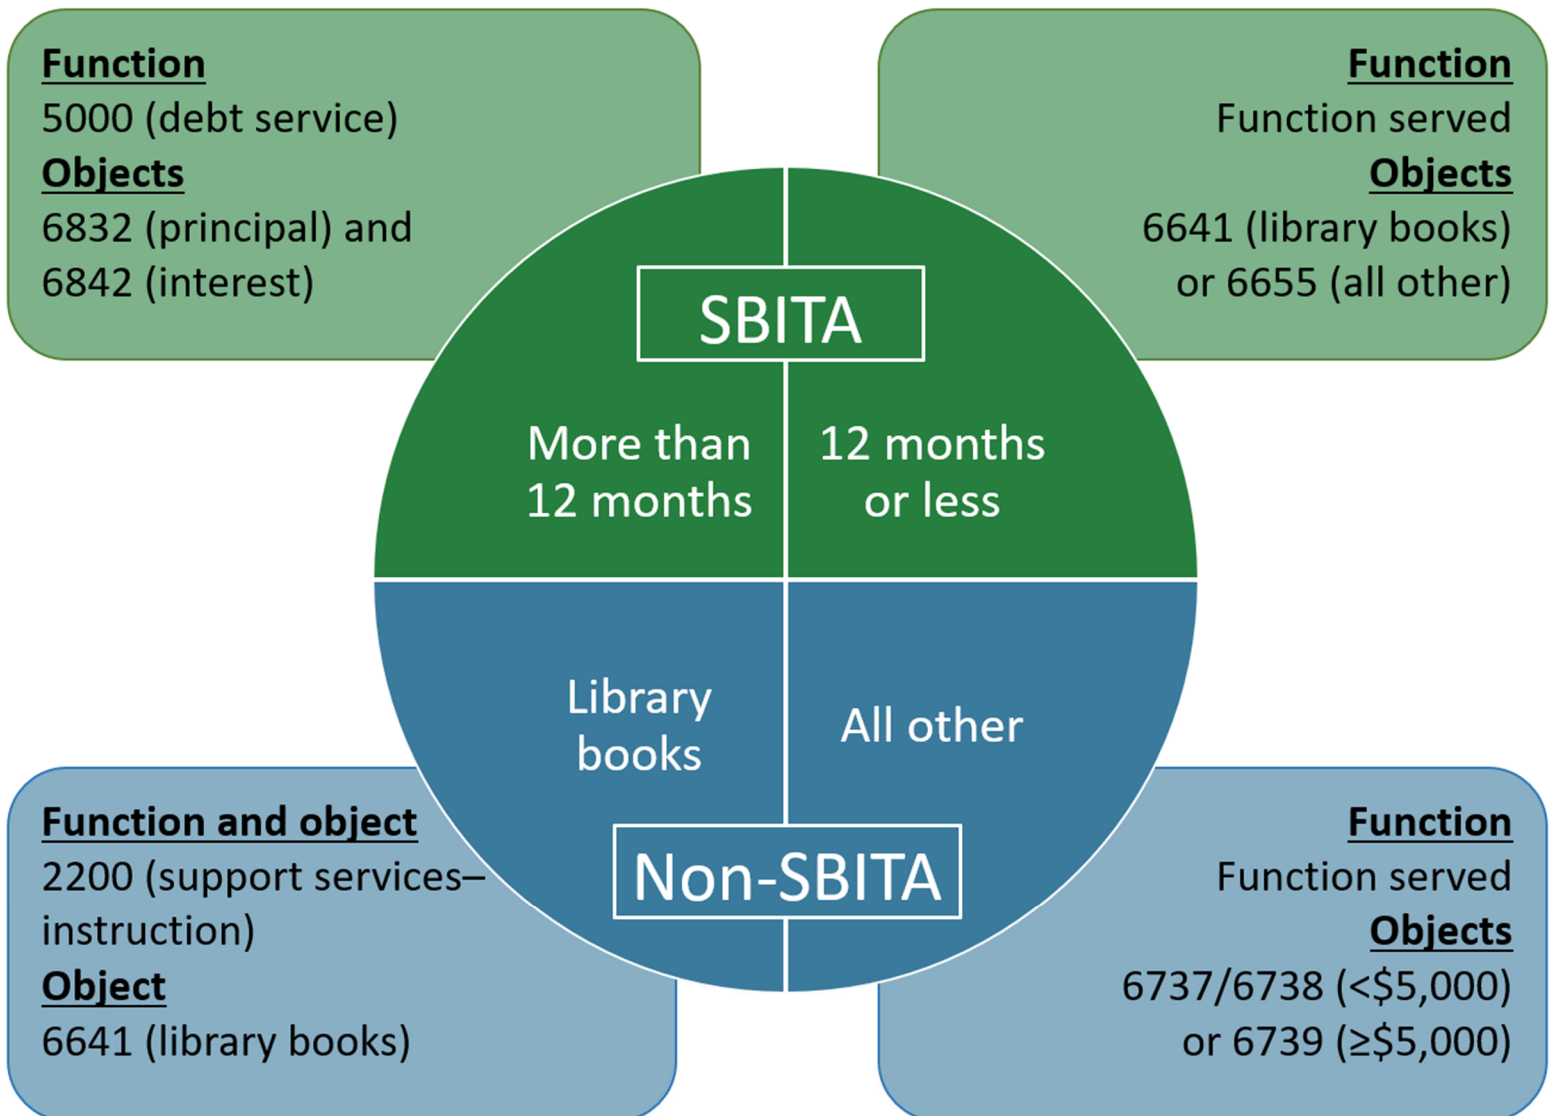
Function
5000 (debt service)
Objects
6832 (principal) and 6842 (interest)

Function
Function served
Objects
6641 (library books) or 6655 (all other)

SBITA

More than 12 months

12 months or less

Library books

All other

Non-SBITA

Function and object
2200 (support services–instruction)
Object
6641 (library books)

Function
Function served
Objects
6737/6738 (<\$5,000) or 6739 (≥\$5,000)